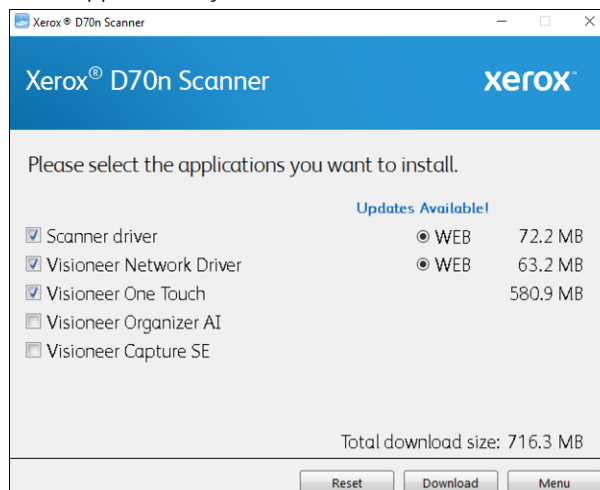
Xerox ® D70n Scanner

Xerox® D70n Scanner

xerox

Please select the applications you want to install.

Updates Available!

| | | |
|---|---|---|
| ☑ Scanner driver | ◉ WEB | 72.2 MB |
| ☑ Visioneer Network Driver | ◉ WEB | 63.2 MB |
| ☑ Visioneer One Touch | | 580.9 MB |
| ☐ Visioneer Organizer AI | | |
| ☐ Visioneer Capture SE | | |

Total download size: 716.3 MB

Reset Download Menu